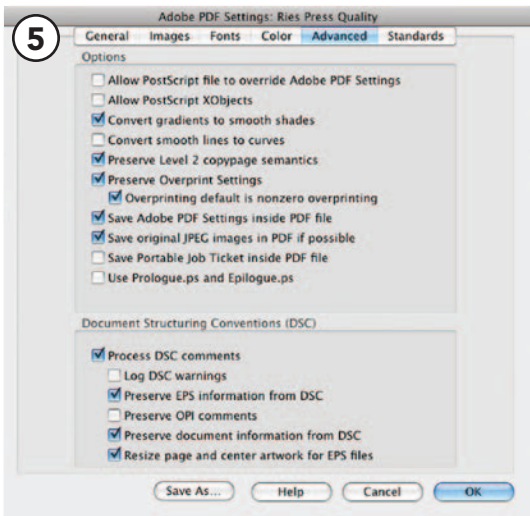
5

Adobe PDF Settings: Ries Press Quality

General | Images | Fonts | Color | Advanced | Standards

Options

Allow PostScript file to override Adobe PDF Settings
Allow PostScript XObjects
Convert gradients to smooth shades
Convert smooth lines to curves
Preserve Level 2 copypage semantics
Preserve Overprint Settings
Overprinting default is nonzero overprinting
Save Adobe PDF Settings inside PDF file
Save original JPEG images in PDF if possible
Save Portable Job Ticket inside PDF file
Use Prologue.ps and Epilogue.ps

Document Structuring Conventions (DSC)

Process DSC comments
Log DSC warnings
Preserve EPS information from DSC
Preserve OPI comments
Preserve document information from DSC
Resize page and center artwork for EPS files

Save As... | Help | Cancel | OK